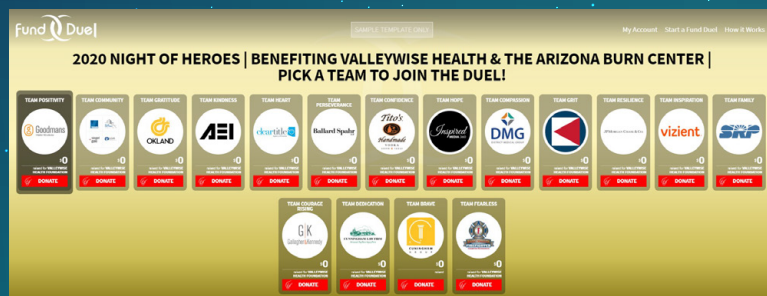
Fund Duel

SAMPLE TEMPLATE ONLY

My Account Start a Fund Duel How It Works

2020 NIGHT OF HEROES | BENEFITING VALLEYWISE HEALTH & THE ARIZONA BURN CENTER | PICK A TEAM TO JOIN THE DUEL!

TEAM POSITIVITY
Goodmans
$0
DONATE

TEAM COMMUNITY
$0
DONATE

TEAM GRATITUDE
OKLAND
$0
DONATE

TEAM KINDNESS
AEI
$0
DONATE

TEAM HEART
cleartitle
$0
DONATE

TEAM PERSEVERANCE
Ballard Spahr
$0
DONATE

TEAM CONFIDENCE
Tito's Handmade Vodka
$0
DONATE

TEAM HOPE
Inspired
$0
DONATE

TEAM COMPASSION
DMG
$0
DONATE

TEAM GRIT
$0
DONATE

TEAM RESILIENCE
$0
DONATE

TEAM INSPIRATION
vizient
$0
DONATE

TEAM FAMILY
SRP
$0
DONATE

TEAM COURAGE RISING
G|K Gallagher&Kennedy
$0
DONATE

TEAM DEDICATION
$0
DONATE

TEAM BRAVE
$0
DONATE

TEAM FEARLESS
$0
DONATE